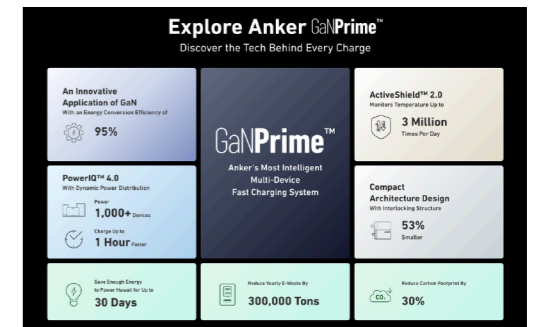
Explore Anker GaNPrime™

Discover the Tech Behind Every Charge

An Innovative Application of GaN

With an Energy Conversion Efficiency of

95%

GaNPrime™

Anker's Most Intelligent Multi-Device Fast Charging System

ActiveShield™ 2.0

Monitors Temperature Up to

3 Million

Times Per Day

PowerIQ™ 4.0

With Dynamic Power Distribution

Power

1,000+ Devices

Charge Up to

1 Hour Faster

Compact Architecture Design

With Interlocking Structure

53%

Smaller

Save Enough Energy to Power Hawaii for Up to

30 Days

Reduce Yearly E-Waste By

300,000 Tons

Reduce Carbon Footprint By

$CO_2$

30%